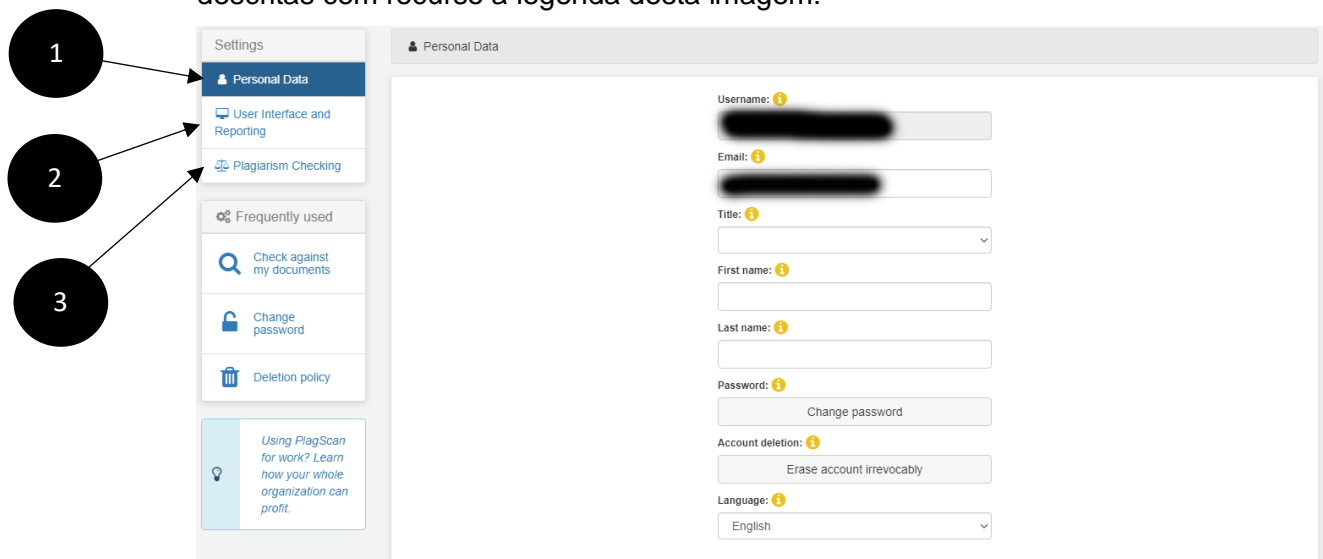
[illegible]

1

2

3

Settings

Personal Data

User Interface and Reporting

Plagiarism Checking

Frequently used

Check against my documents

Change password

Deletion policy

Using PlagScan for work? Learn how your whole organization can profit.

Personal Data

Username:

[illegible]

Email:

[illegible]

Title:

First name:

Last name:

Password:

Change password

Account deletion:

Erase account irrevocably

Language:

English